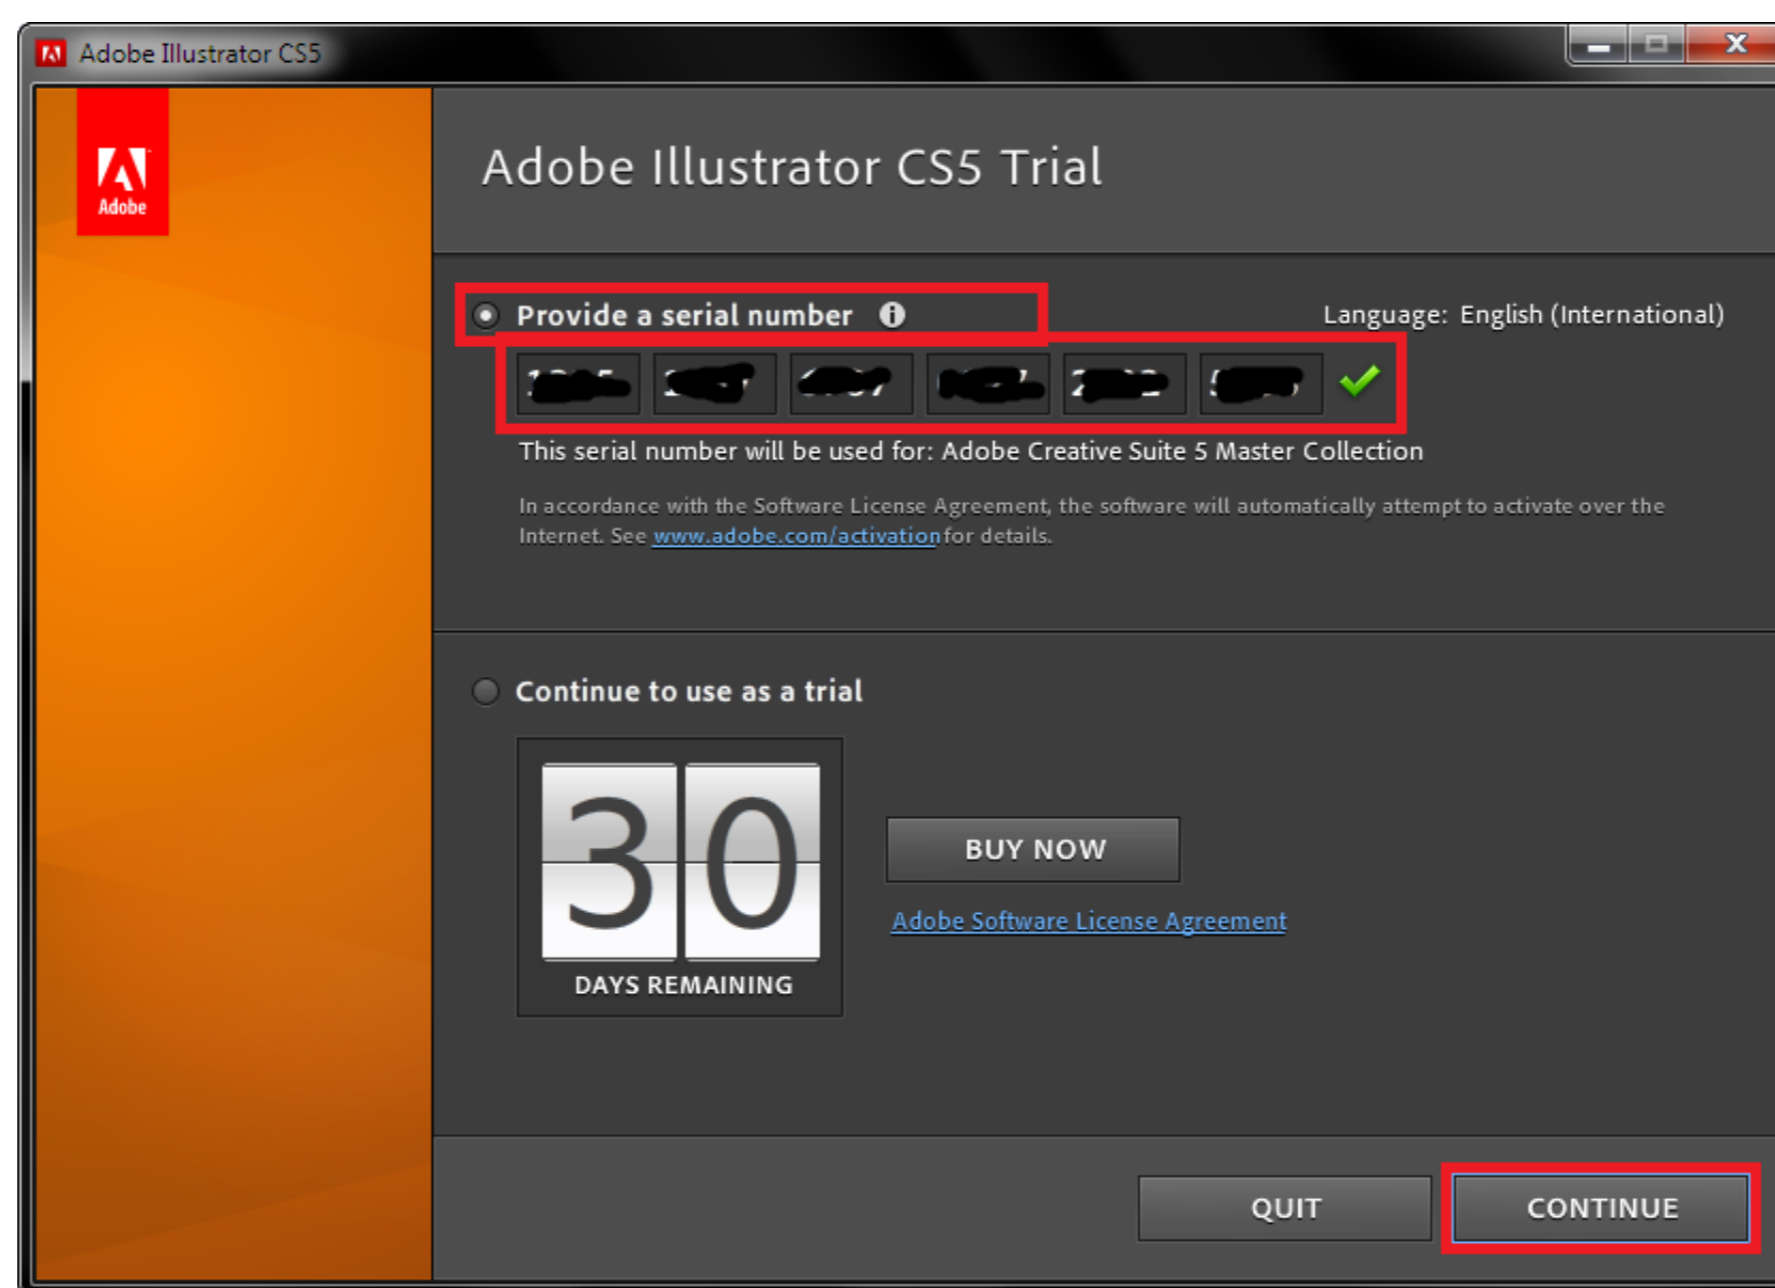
Adobe Illustrator CS5

Adobe

Adobe Illustrator CS5 Trial

Provide a serial number

Language: English (International)

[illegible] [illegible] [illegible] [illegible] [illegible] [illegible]

This serial number will be used for: Adobe Creative Suite 5 Master Collection

In accordance with the Software License Agreement, the software will automatically attempt to activate over the Internet. See www.adobe.com/activation for details.

Continue to use as a trial

30

DAYS REMAINING

BUY NOW

Adobe Software License Agreement

QUIT

CONTINUE